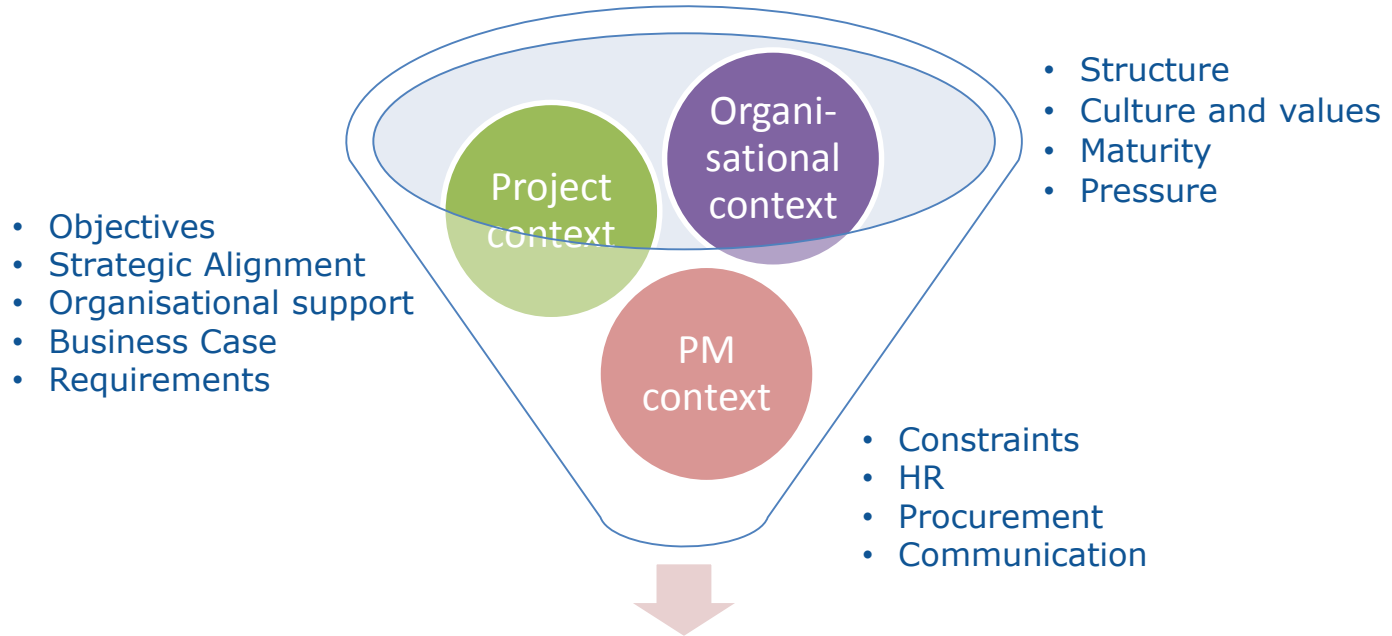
Organisational context

Project context

PM context

- Structure
- Culture and values
- Maturity
- Pressure

- Objectives
- Strategic Alignment
- Organisational support
- Business Case
- Requirements

- Constraints
- HR
- Procurement
- Communication